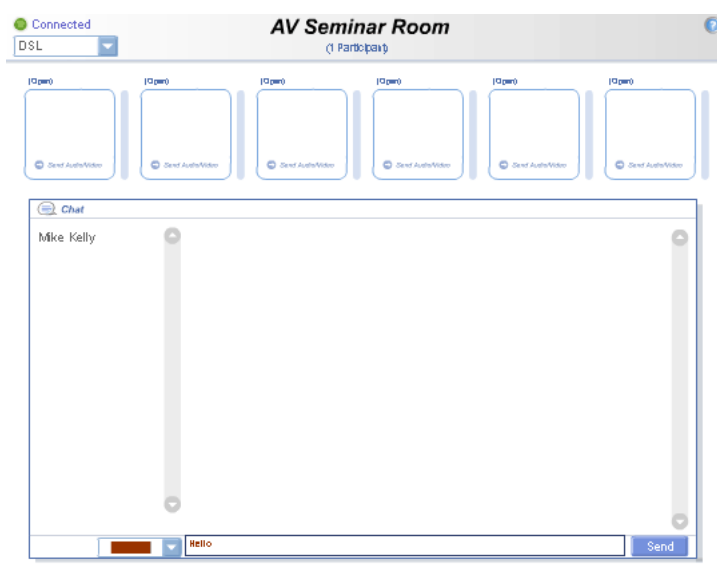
Connected
DSL
AV Seminar Room
(1 Participant)
(Open)
Send Audio/Video
(Open)
Send Audio/Video
(Open)
Send Audio/Video
(Open)
Send Audio/Video
(Open)
Send Audio/Video
(Open)
Send Audio/Video
Chat
Mike Kelly
Hello
Send